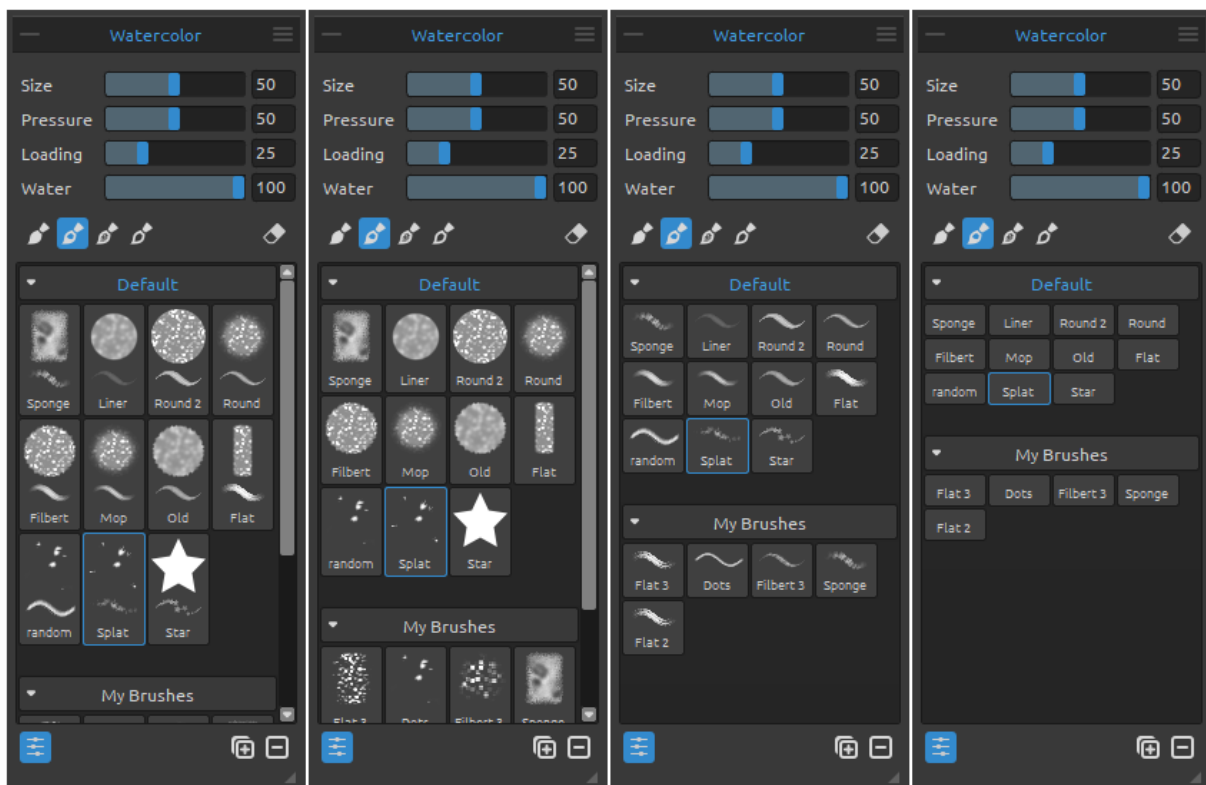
Watercolor

Size 50
Pressure 50
Loading 25
Water 100

Default

Sponge
Liner
Round 2
Round
Filbert
Mop
Old
Flat
random
Splat
Star

My Brushes

Watercolor

Size 50
Pressure 50
Loading 25
Water 100

Default

Sponge
Liner
Round 2
Round
Filbert
Mop
Old
Flat
random
Splat
Star

My Brushes

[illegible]

Watercolor

Size 50
Pressure 50
Loading 25
Water 100

Default

Sponge
Liner
Round 2
Round
Filbert
Mop
Old
Flat
random
Splat
Star

My Brushes

Flat 3
Dots
Filbert 3
Sponge
Flat 2

Watercolor

Size 50
Pressure 50
Loading 25
Water 100

Default

Sponge
Liner
Round 2
Round
Filbert
Mop
Old
Flat
random
Splat
Star

My Brushes

Flat 3
Dots
Filbert 3
Sponge
Flat 2